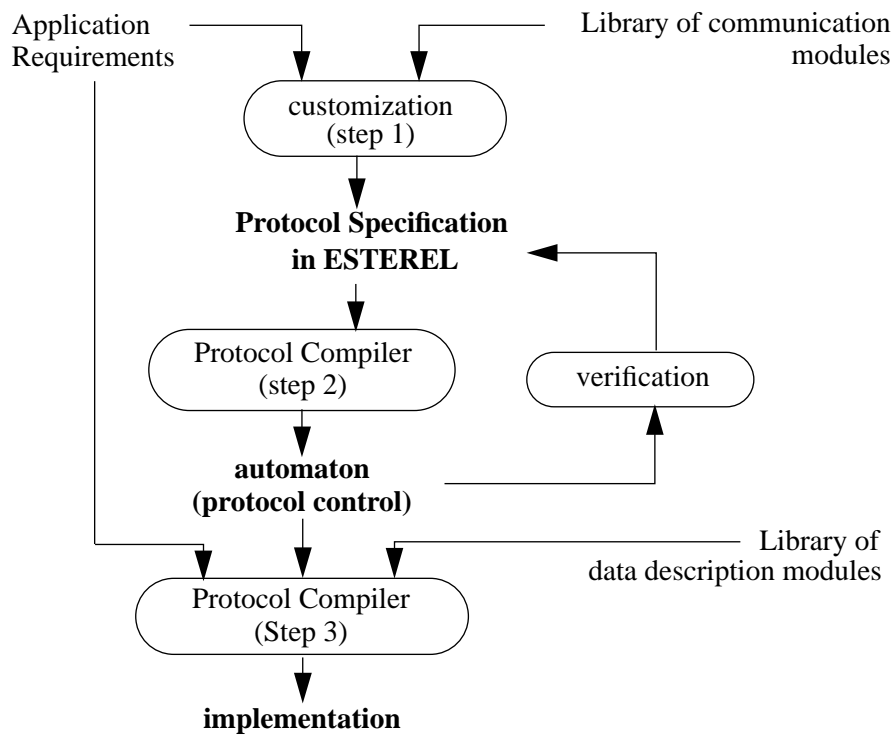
Application Requirements

Library of communication modules

customization (step 1)

**Protocol Specification in ESTEREL**

Protocol Compiler (step 2)

verification

**automaton (protocol control)**

Library of data description modules

Protocol Compiler (Step 3)

**implementation**